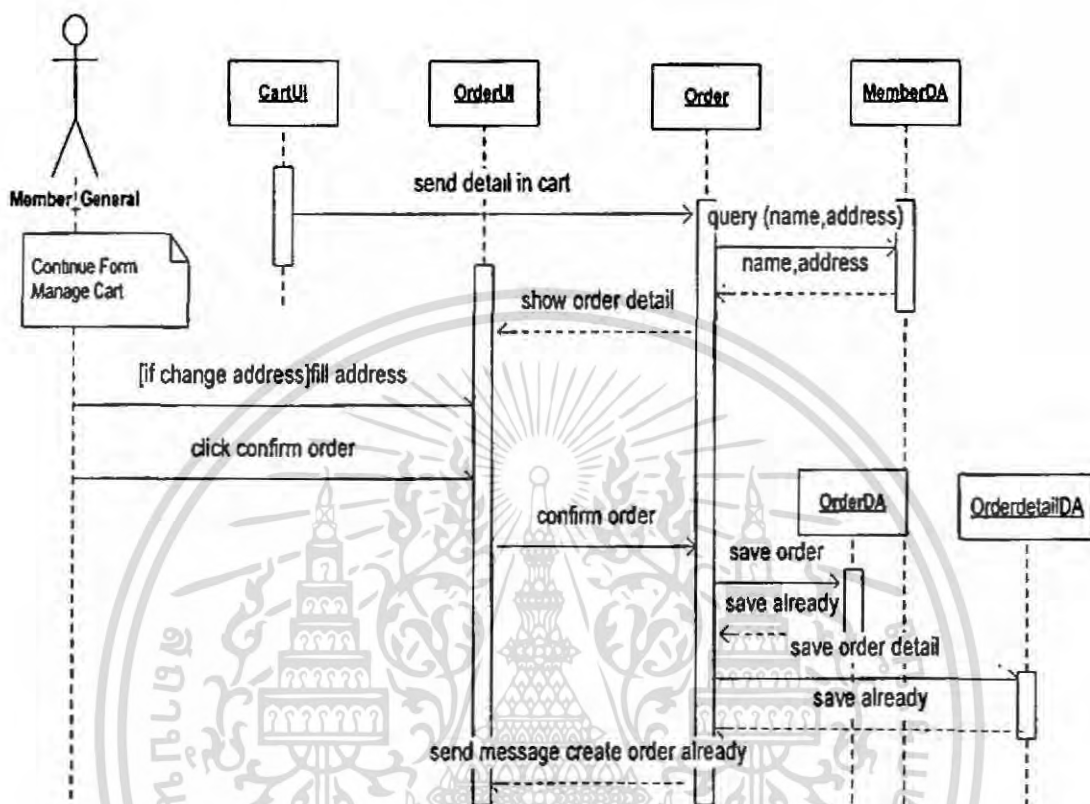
CartUI

OrderUI

Order

MemberDA

Member General

send detail in cart

query (name,address)

Continue Form Manage Cart

name,address

show order detail

[if change address]fill address

click confirm order

OrderDA

OrderdetailDA

confirm order

save order

save already

save order detail

save already

send message create order already